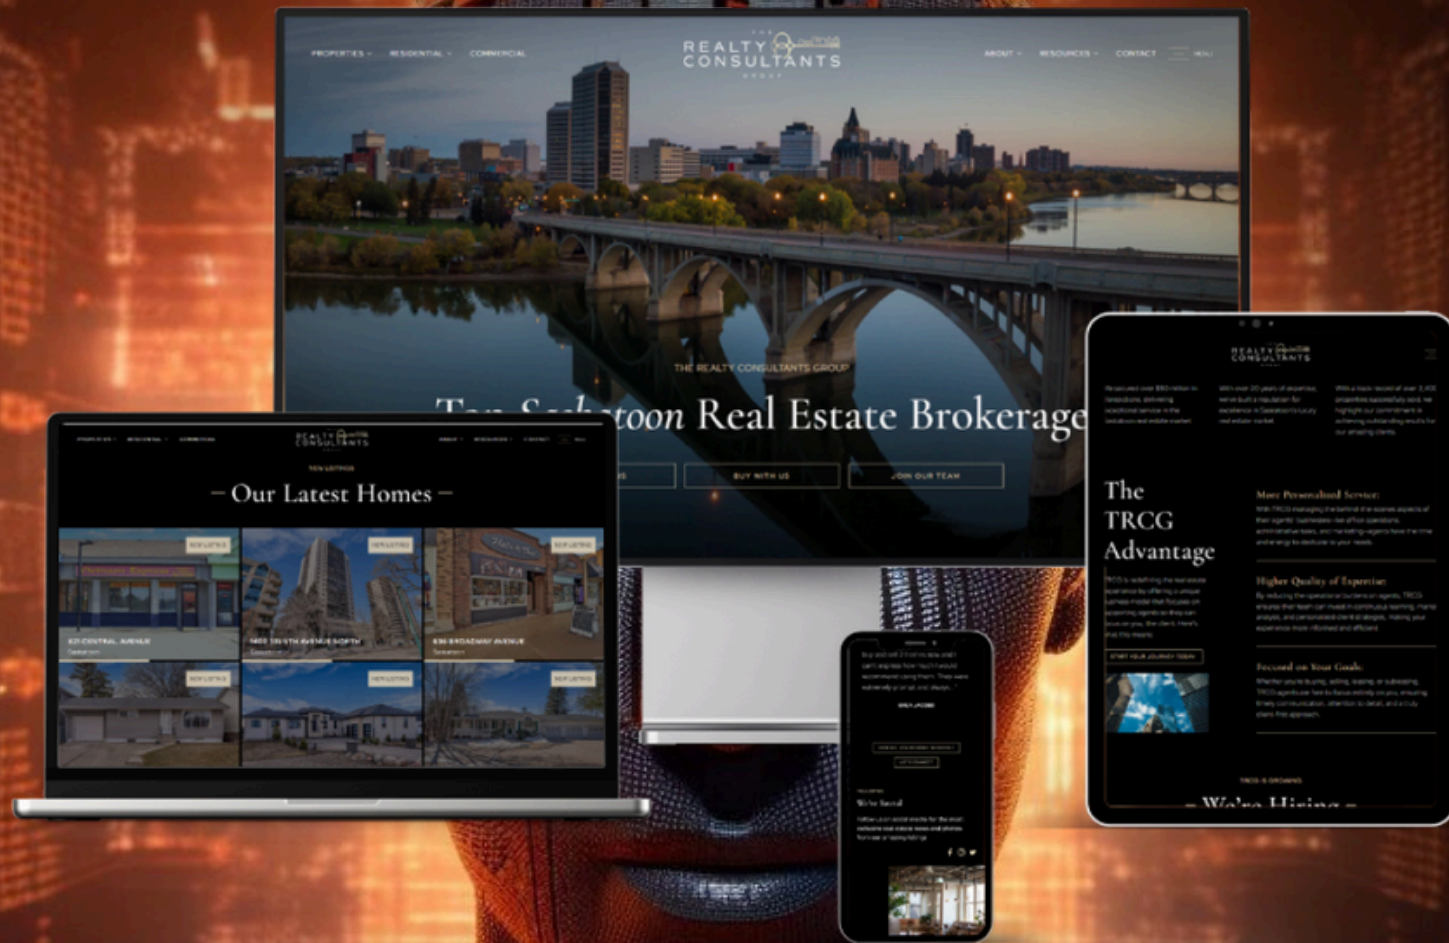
PROPERTIES RESIDENTIAL COMMERCIAL

THE REALTY CONSULTANTS GROUP

ABOUT RESOURCES CONTACT MENU

THE REALTY CONSULTANTS GROUP

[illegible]toon Real Estate Brokerage

BUY WITH US JOIN OUR TEAM

REALTY CONSULTANTS

NEW LISTINGS

— Our Latest Homes —

NEW LISTING

621 CENTRAL AVENUE
Saskatoon

NEW LISTING

1400 11TH AVENUE NORTH
Saskatoon

NEW LISTING

636 BROADWAY AVENUE
Saskatoon

NEW LISTING

NEW LISTING

NEW LISTING

REALTY CONSULTANTS

The TRCG Advantage

More Personalized Service:

Higher Quality of Expertise:

Focused on Your Goals:

START YOUR JOURNEY TODAY

TRCG IS GROWING

— We're Hiring —

We're Social